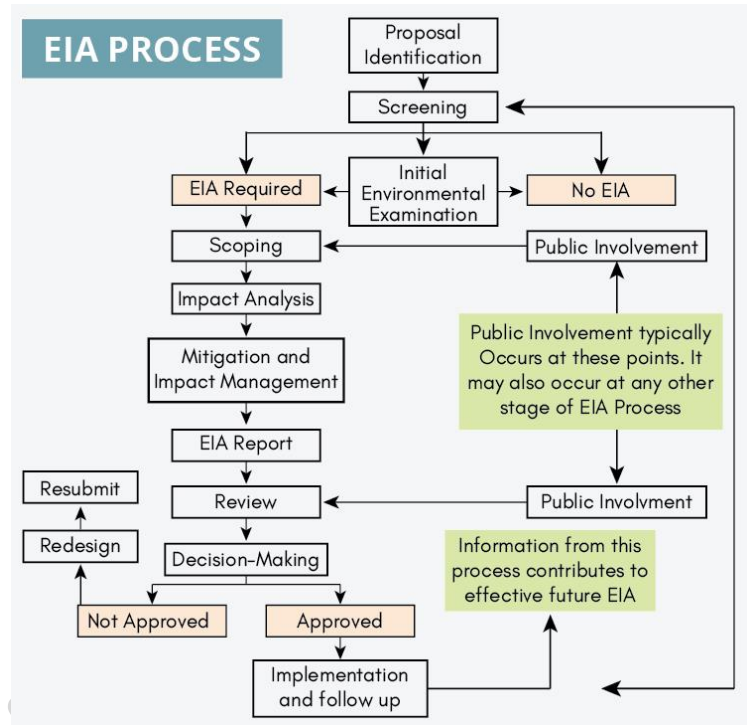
EIA PROCESS

Proposal Identification

Screening

EIA Required

Initial Environmental Examination

No EIA

Scoping

Public Involvement

Impact Analysis

Public Involvement typically Occurs at these points. It may also occur at any other stage of EIA Process

Mitigation and Impact Management

EIA Report

Resubmit

Review

Public Involvment

Redesign

Decision-Making

Information from this process contributes to effective future EIA

Not Approved

Approved

Implementation and follow up